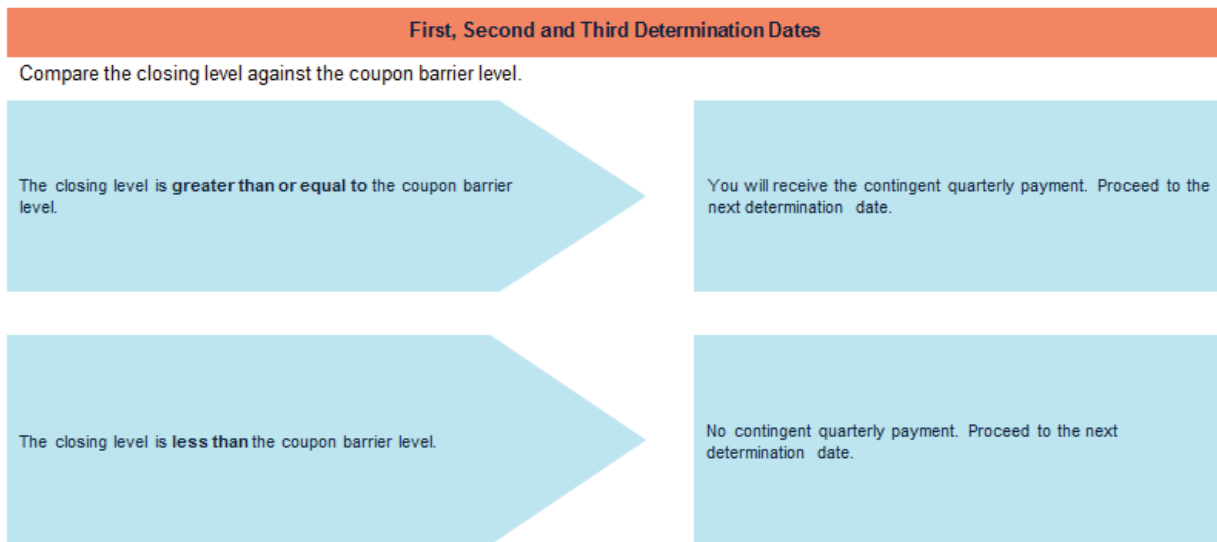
First, Second and Third Determination Dates

Compare the closing level against the coupon barrier level.

The closing level is greater than or equal to the coupon barrier level.

You will receive the contingent quarterly payment. Proceed to the next determination date.

The closing level is less than the coupon barrier level.

No contingent quarterly payment. Proceed to the next determination date.